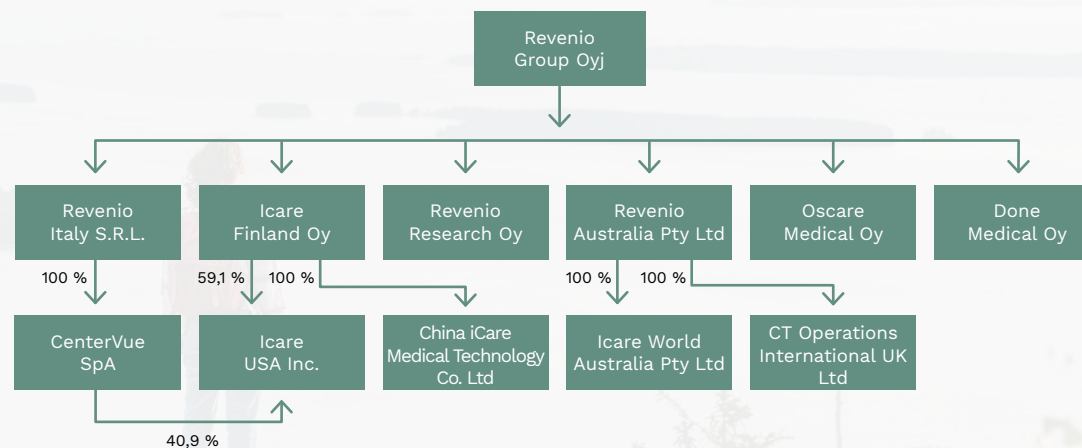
Revenio Group Oyj

Revenio Italy S.R.L.

Icare Finland Oy

Revenio Research Oy

Revenio Australia Pty Ltd

Oscare Medical Oy

Done Medical Oy

100 %

59,1 %

100 %

100 %

100 %

CenterVue SpA

Icare USA Inc.

China iCare Medical Technology Co. Ltd

Icare World Australia Pty Ltd

CT Operations International UK Ltd

40,9 %